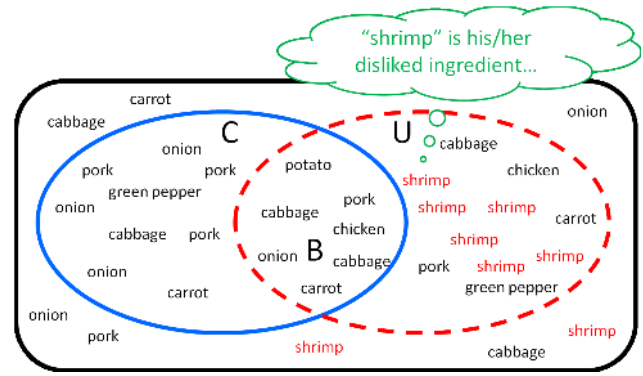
"shrimp" is his/her disliked ingredient...

carrot
cabbage
onion
C
U
onion
pork
pork
potato
cabbage
chicken
green pepper
shrimp
onion
pork
shrimp
shrimp
cabbage
carrot
cabbage
pork
chicken
shrimp
onion
B
cabbage
shrimp
onion
pork
shrimp
carrot
carrot
green pepper
onion
pork
shrimp
shrimp
cabbage